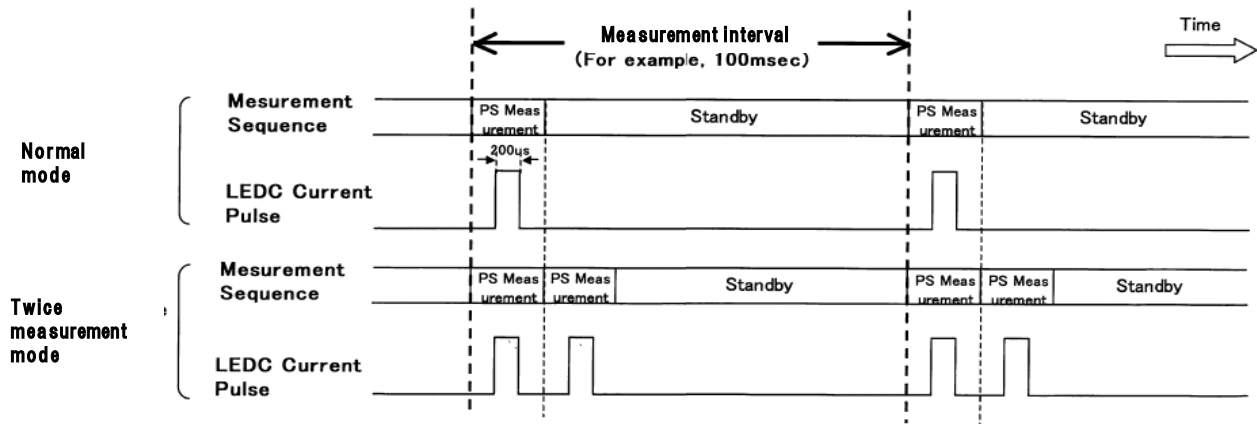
Time

Measurement interval
(For example, 100msec)

Normal mode

Mesurement Sequence

PS Meas urement

Standby

PS Meas urement

Standby

200us

LEDC Current Pulse

Twice measurement mode

Mesurement Sequence

PS Meas urement

PS Meas urement

Standby

PS Meas urement

PS Meas urement

Standby

LEDC Current Pulse